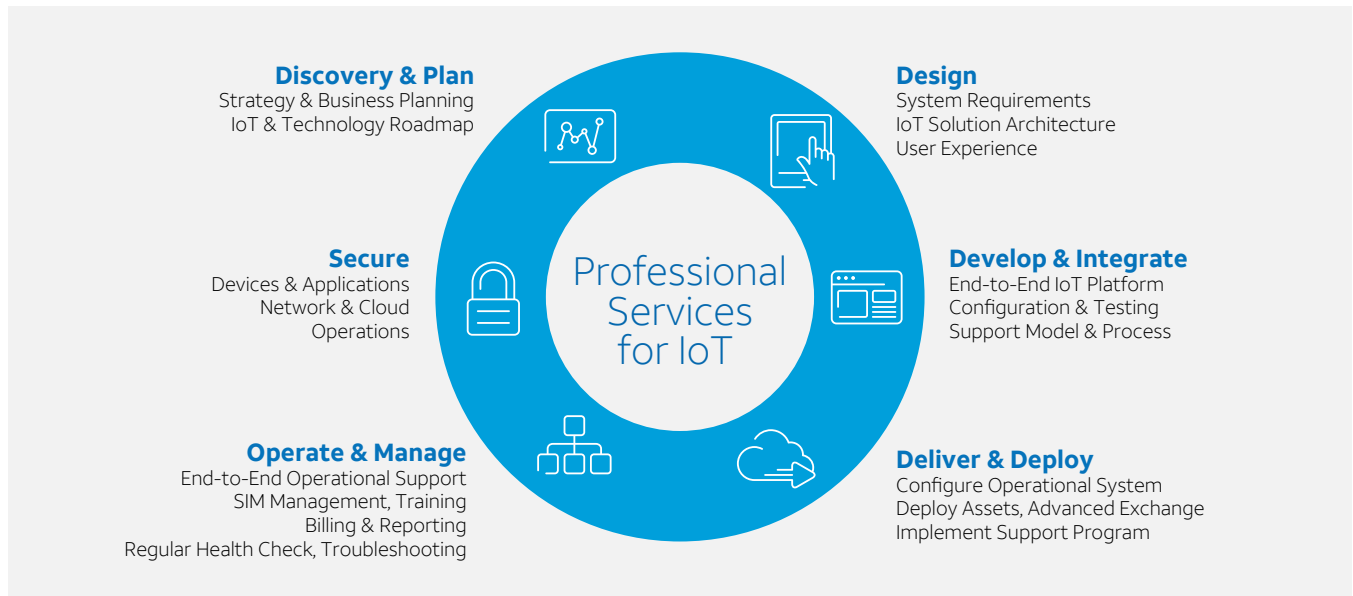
Discovery & Plan
Strategy & Business Planning
IoT & Technology Roadmap

Design
System Requirements
IoT Solution Architecture
User Experience

Secure
Devices & Applications
Network & Cloud
Operations

Professional Services for IoT

Develop & Integrate
End-to-End IoT Platform
Configuration & Testing
Support Model & Process

Operate & Manage
End-to-End Operational Support
SIM Management, Training
Billing & Reporting
Regular Health Check, Troubleshooting

Deliver & Deploy
Configure Operational System
Deploy Assets, Advanced Exchange
Implement Support Program